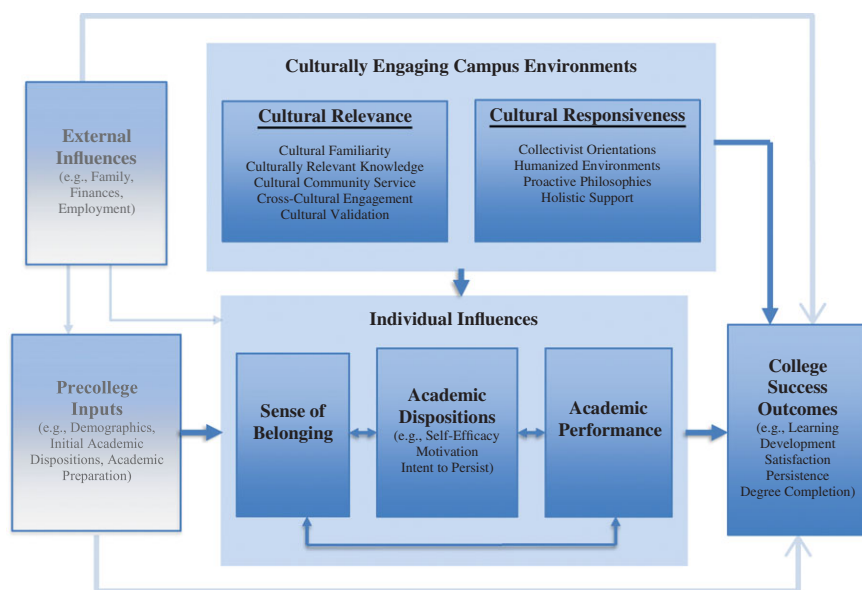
Culturally Engaging Campus Environments

Cultural Relevance

Cultural Familiarity
Culturally Relevant Knowledge
Cultural Community Service
Cross-Cultural Engagement
Cultural Validation

Cultural Responsiveness

Collectivist Orientations
Humanized Environments
Proactive Philosophies
Holistic Support

External Influences
(e.g., Family, Finances, Employment)

Individual Influences

Precollege Inputs
(e.g., Demographics, Initial Academic Dispositions, Academic Preparation)

Sense of Belonging

Academic Dispositions
(e.g., Self-Efficacy Motivation Intent to Persist)

Academic Performance

College Success Outcomes
(e.g., Learning Development Satisfaction Persistence Degree Completion)